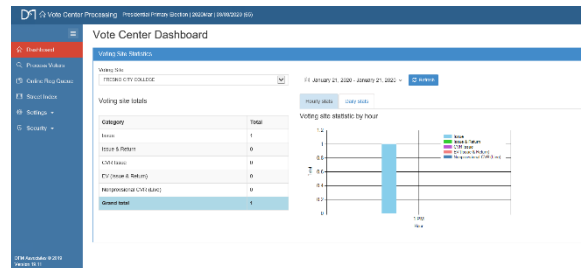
Vote Center Processing Presidential Primary Election | 2020Mar | 03/03/2020 (65)

Dashboard
Process Voters
Online Req Queue
Street Index
Settings
Security

DFM Associates © 2019
Version 19.11

Vote Center Dashboard

Voting Site Statistics

Voting Site
FRESNO CITY COLLEGE

January 21, 2020 - January 21, 2020 Refresh

Voting site totals

| Category | Total |
|---|---|
| Issue | 1 |
| Issue & Return | 0 |
| CVR Issue | 0 |
| EV (Issue & Return) | 0 |
| Nonprocessed CVR (Issue) | 0 |
| Grand total | 1 |

Hourly stats Daily stats

Voting site statistic by hour

1.2
1
0.8
0.6
0.4
0.2
0

Issue
Issue & Return
CVR Issue
EV (Issue & Return)
Nonprocessed CVR (Issue)

1:00pm
Hour